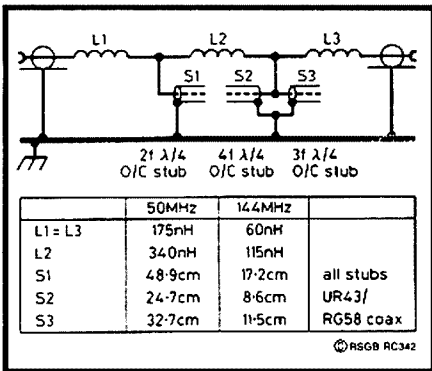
L1 L2 L3

S1 S2 S3

$2f\ \lambda/4$ O/C stub $4f\ \lambda/4$ O/C stub $3f\ \lambda/4$ O/C stub

| | 50MHz | 144MHz | |
|---|---|---|---|
| L1 = L3 | 175nH | 60nH | |
| L2 | 340nH | 115nH | |
| S1 | 48·9cm | 17·2cm | all stubs |
| S2 | 24·7cm | 8·6cm | UR43/ |
| S3 | 32·7cm | 11·5cm | RG58 coax |

© RSGB RC342